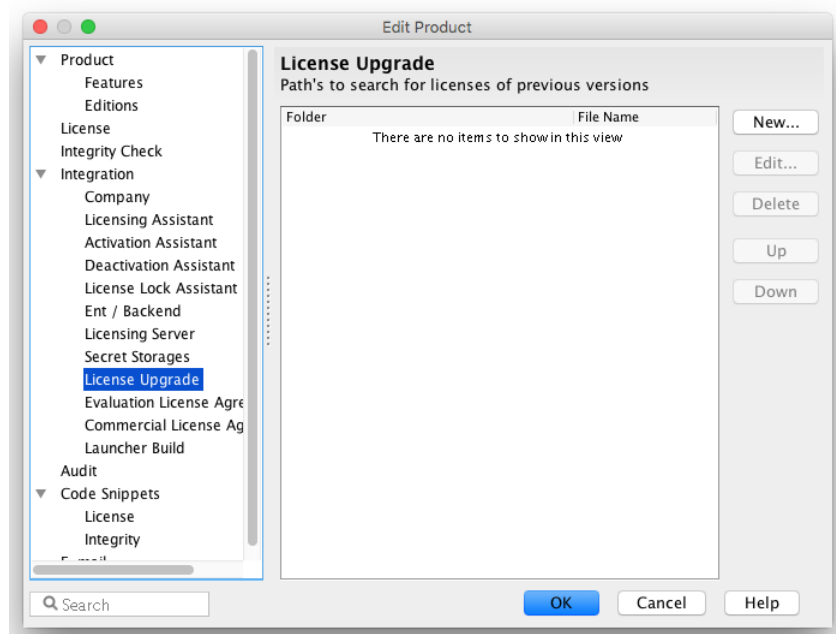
Edit Product

Product
Features
Editions
License
Integrity Check
Integration
Company
Licensing Assistant
Activation Assistant
Deactivation Assistant
License Lock Assistant
Ent / Backend
Licensing Server
Secret Storages
License Upgrade
Evaluation License Agre
Commercial License Ag
Launcher Build
Audit
Code Snippets
License
Integrity
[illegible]

License Upgrade
Path's to search for licenses of previous versions

| Folder | File Name |
|---|---|
| There are no items to show in this view | |

New...
Edit...
Delete
Up
Down

Search
OK
Cancel
Help